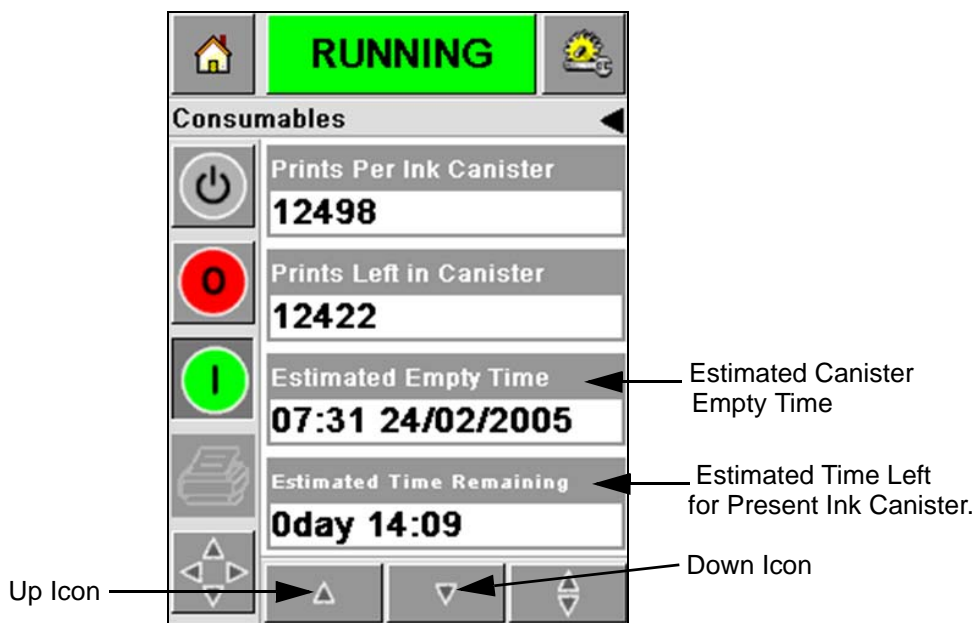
RUNNING

Consumables

Prints Per Ink Canister
12498

Prints Left in Canister
12422

Estimated Empty Time
07:31 24/02/2005

Estimated Time Remaining
0day 14:09

Estimated Canister Empty Time

Estimated Time Left for Present Ink Canister.

Down Icon

Up Icon